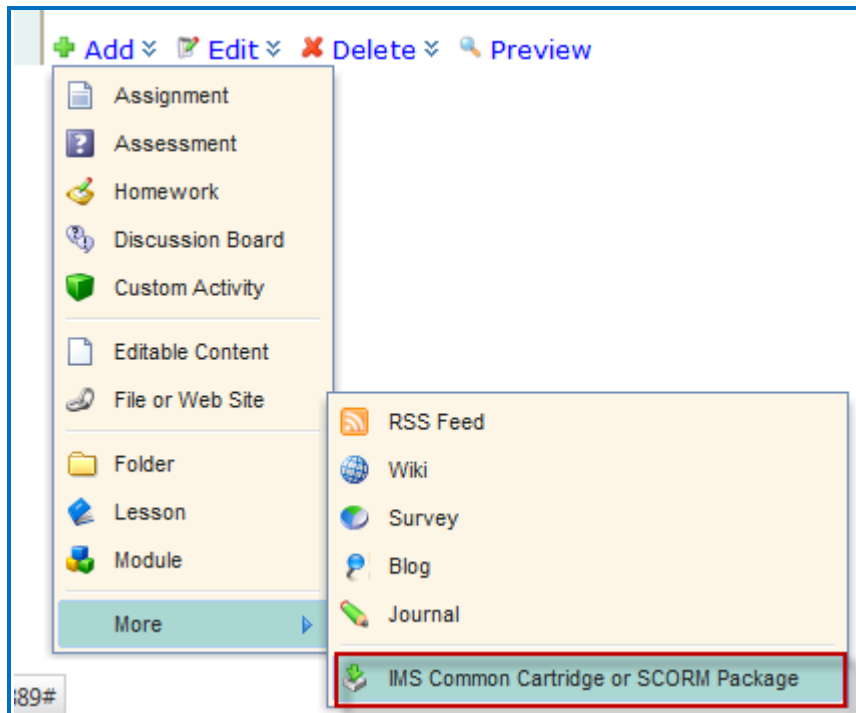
Add Edit Delete Preview

Assignment
Assessment
Homework
Discussion Board
Custom Activity

Editable Content
File or Web Site

Folder
Lesson
Module

More

RSS Feed
Wiki
Survey
Blog
Journal

IMS Common Cartridge or SCORM Package

389#